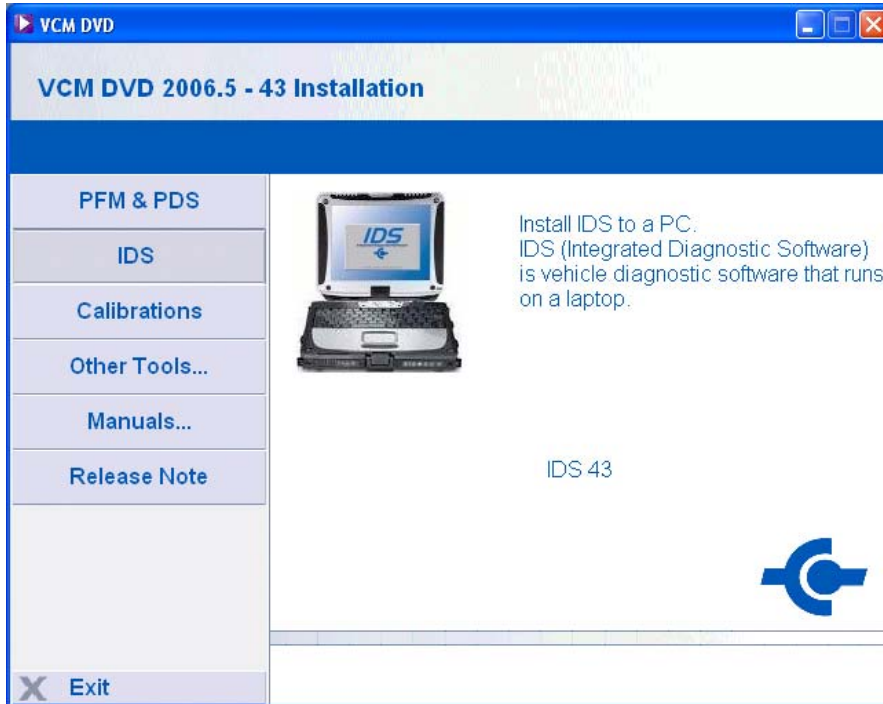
VCM DVD

VCM DVD 2006.5 - 43 Installation

PFM & PDS

IDS

Calibrations

Other Tools...

Manuals...

Release Note

IDS

Install IDS to a PC.
IDS (Integrated Diagnostic Software) is vehicle diagnostic software that runs on a laptop.

IDS 43

Exit